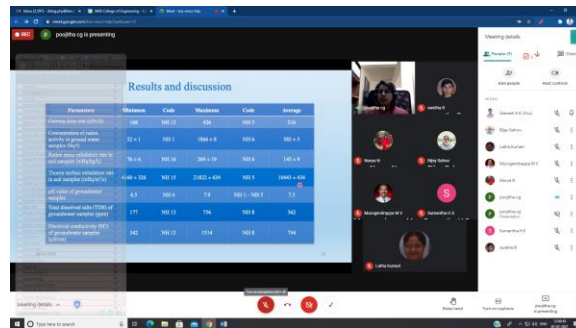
REC

poojitha cg is presenting

Results and discussion

| Parameters | Minimum | Code | Maximum | Code | Average |
|---|---|---|---|---|---|
| Gamma dose rate (nGy/h) | 140 | NH 13 | 426 | NH 3 | 216 |
| Concentration of radon activity in ground water samples (Bq/l) | 32 ± 1 | NH 1 | 1866 ± 8 | NH 6 | 581 ± 5 |
| Radon mass exhalation rate in soil samples (mBq/kg/h) | 76 ± 6 | NH 16 | 288 ± 19 | NH 6 | 143 ± 9 |
| Thoron surface exhalation rate in soil samples (mBq/m²/h) | 4140 ± 326 | NH 15 | 21822 ± 634 | NH 7 | 10443 ± 434 |
| pH value of groundwater samples | 6.5 | NH 4 | 7.9 | NH 3 - NH 5 | 7.3 |
| Total dissolved salts (TDS) of groundwater samples (ppm) | 177 | NH 13 | 796 | NH 8 | 342 |
| Electrical conductivity (EC) of groundwater samples (μS/cm) | 342 | NH 13 | 1514 | NH 8 | 754 |

Meeting details

People (9)

Chat

Add people

Host controls

Ganesh KG (You)

Bijay Sahoo

Latha Kudari

Mangerahappa M V

Navya N

poojitha cg

poojitha cg Presentation

Sumantha H S

swetha R

Navya N

Bijay Sahoo

Mangerahappa M V

Sumantha H S

Latha Kudari

swetha R

Meeting details

Raise hand

Turn on captions

poojitha cg is presenting

Type here to search